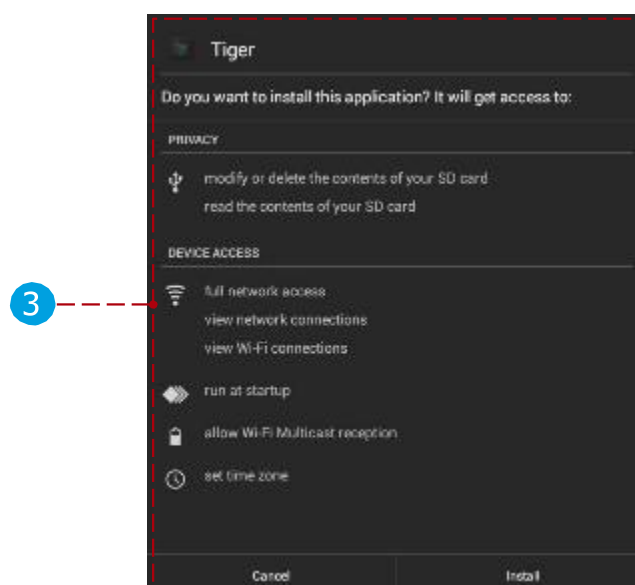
Tiger

Do you want to install this application? It will get access to:

PRIVACY

modify or delete the contents of your SD card
read the contents of your SD card

DEVICE ACCESS

3

full network access
view network connections
view Wi-Fi connections

run at startup

allow Wi-Fi Multicast reception

set time zone

Cancel

Install